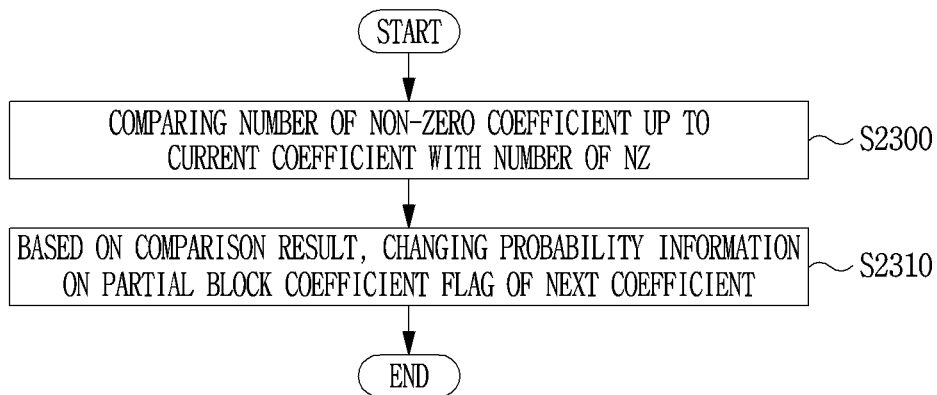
START

COMPARING NUMBER OF NON-ZERO COEFFICIENT UP TO CURRENT COEFFICIENT WITH NUMBER OF NZ

S2300

BASED ON COMPARISON RESULT, CHANGING PROBABILITY INFORMATION ON PARTIAL BLOCK COEFFICIENT FLAG OF NEXT COEFFICIENT

S2310

END